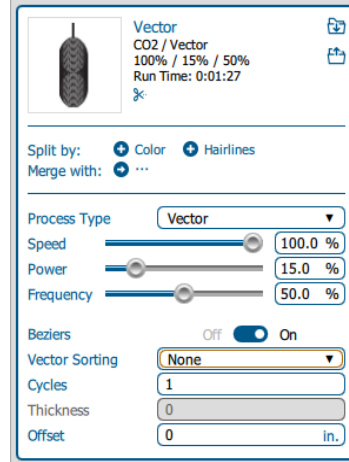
Vector
CO2 / Vector
100% / 15% / 50%
Run Time: 0:01:27

Split by: Color Hairlines
Merge with: ···

Process Type Vector
Speed 100.0 %
Power 15.0 %
Frequency 50.0 %

Beziers Off On
Vector Sorting None
Cycles 1
Thickness 0
Offset 0 in.